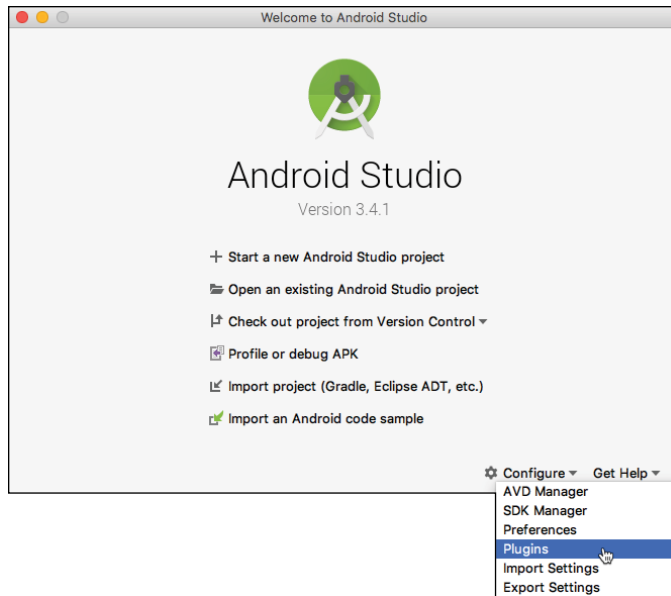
Welcome to Android Studio

Android Studio

Version 3.4.1

+ Start a new Android Studio project

Open an existing Android Studio project

Check out project from Version Control

Profile or debug APK

Import project (Gradle, Eclipse ADT, etc.)

Import an Android code sample

Configure Get Help

AVD Manager
SDK Manager
Preferences
Plugins
Import Settings
Export Settings